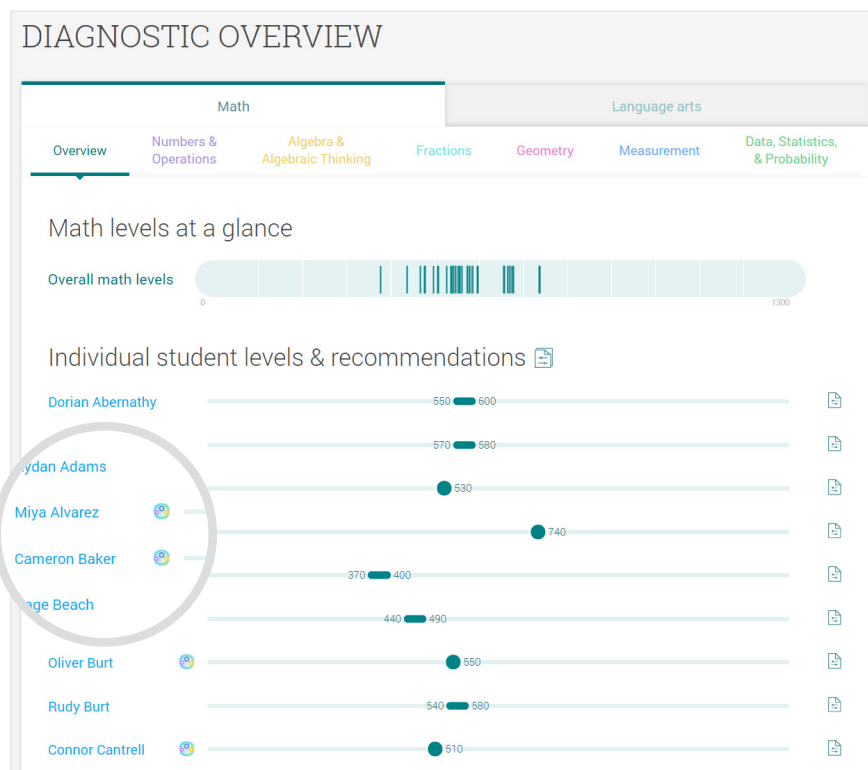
DIAGNOSTIC OVERVIEW

Math

Language arts

Overview

Numbers & Operations

Algebra & Algebraic Thinking

Fractions

Geometry

Measurement

Data, Statistics, & Probability

Math levels at a glance

Overall math levels

0

1300

Individual student levels & recommendations

Dorian Abernathy

550 600

570 580

ydan Adams

530

Miya Alvarez

740

Cameron Baker

370 400

ige Beach

440 490

Oliver Burt

550

Rudy Burt

540 580

Connor Cantrell

510